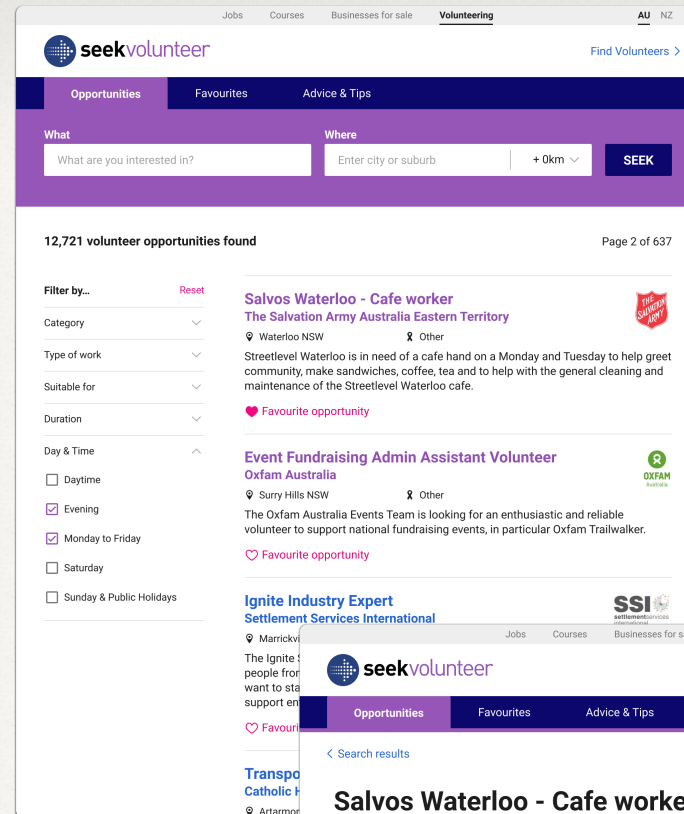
Jobs Courses Businesses for sale Volunteering AU NZ

seekvolunteer

Find Volunteers >

Opportunities Favourites Advice & Tips

What
What are you interested in?

Where
Enter city or suburb
+ 0km
SEEK

12,721 volunteer opportunities found

Page 2 of 637

Filter by...
Reset

Category
Type of work
Suitable for
Duration
Day & Time
Daytime
Evening
Monday to Friday
Saturday
Sunday & Public Holidays

Salvos Waterloo - Cafe worker
The Salvation Army Australia Eastern Territory
Waterloo NSW
Other
Streetlevel Waterloo is in need of a cafe hand on a Monday and Tuesday to help greet community, make sandwiches, coffee, tea and to help with the general cleaning and maintenance of the Streetlevel Waterloo cafe.
Favourite opportunity

THE SALVATION ARMY

Event Fundraising Admin Assistant Volunteer
Oxfam Australia
Surry Hills NSW
Other
The Oxfam Australia Events Team is looking for an enthusiastic and reliable volunteer to support national fundraising events, in particular Oxfam Trailwalker.
Favourite opportunity

OXFAM Australia

Ignite Industry Expert
Settlement Services International
Marrickvi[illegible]
The Ignite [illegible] people fror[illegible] want to sta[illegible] support en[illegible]
Favouri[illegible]

SSI settlement services international

Transpo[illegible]
Catholic H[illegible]
Artarmon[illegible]

Jobs Courses Businesses for sa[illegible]

seekvolunteer

Opportunities Favourites Advice & Tips

< Search results

Salvos Waterloo - Cafe worke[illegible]